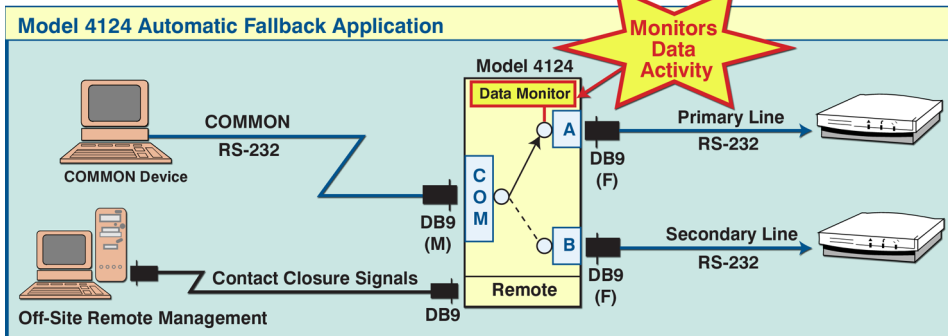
Model 4124 Automatic Fallback Application

Monitors Data Activity

Model 4124

Data Monitor

COMMON
RS-232

COMMON Device

C
O
M

DB9
(M)

A

B

DB9
(F)

Primary Line
RS-232

Secondary Line
RS-232

DB9
(F)

Contact Closure Signals

Remote

Off-Site Remote Management

DB9